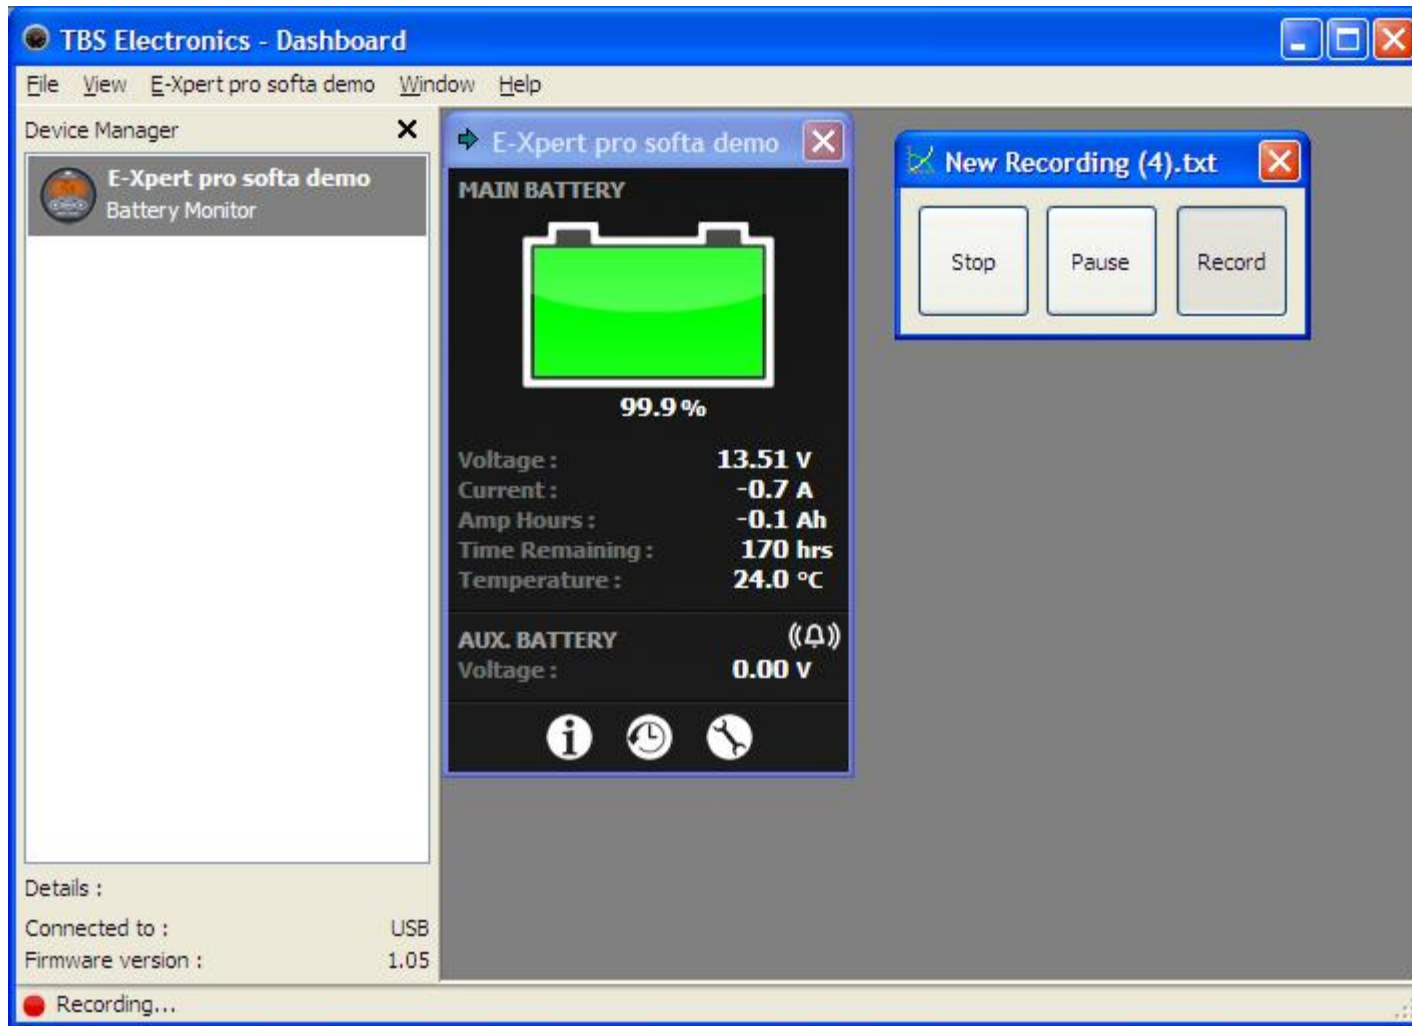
TBS Electronics - Dashboard

File View E-Xpert pro softa demo Window Help

Device Manager

E-Xpert pro softa demo
Battery Monitor

Details :
Connected to : USB
Firmware version : 1.05

E-Xpert pro softa demo

MAIN BATTERY

99.9 %

Voltage : 13.51 V
Current : -0.7 A
Amp Hours : -0.1 Ah
Time Remaining : 170 hrs
Temperature : 24.0 °C

AUX. BATTERY
Voltage : 0.00 V

New Recording (4).txt

Stop Pause Record

Recording...